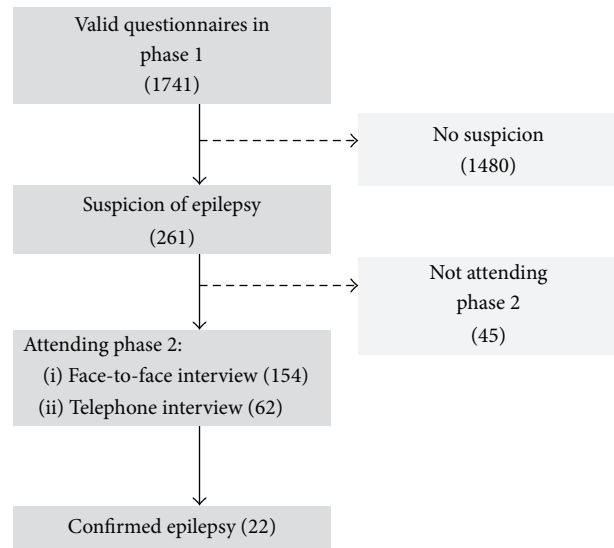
Valid questionnaires in phase 1 (1741)

No suspicion (1480)

Suspicion of epilepsy (261)

Not attending phase 2 (45)

Attending phase 2:
(i) Face-to-face interview (154)
(ii) Telephone interview (62)

Confirmed epilepsy (22)